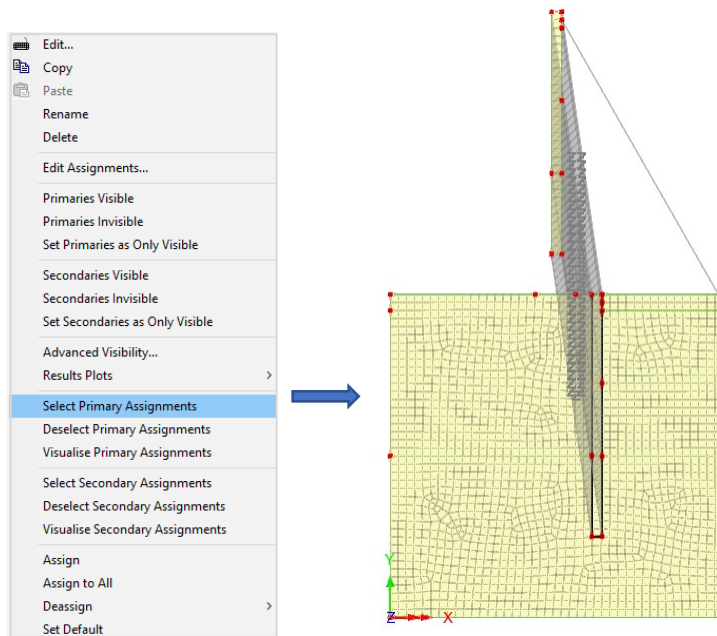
Edit...
Copy
Paste
Rename
Delete

Edit Assignments...

Primaries Visible
Primaries Invisible
Set Primaries as Only Visible

Secondaries Visible
Secondaries Invisible
Set Secondaries as Only Visible

Advanced Visibility...
Results Plots

Select Primary Assignments
Deselect Primary Assignments
Visualise Primary Assignments

Select Secondary Assignments
Deselect Secondary Assignments
Visualise Secondary Assignments

Assign
Assign to All
Deassign
Set Default

Y
Z
X